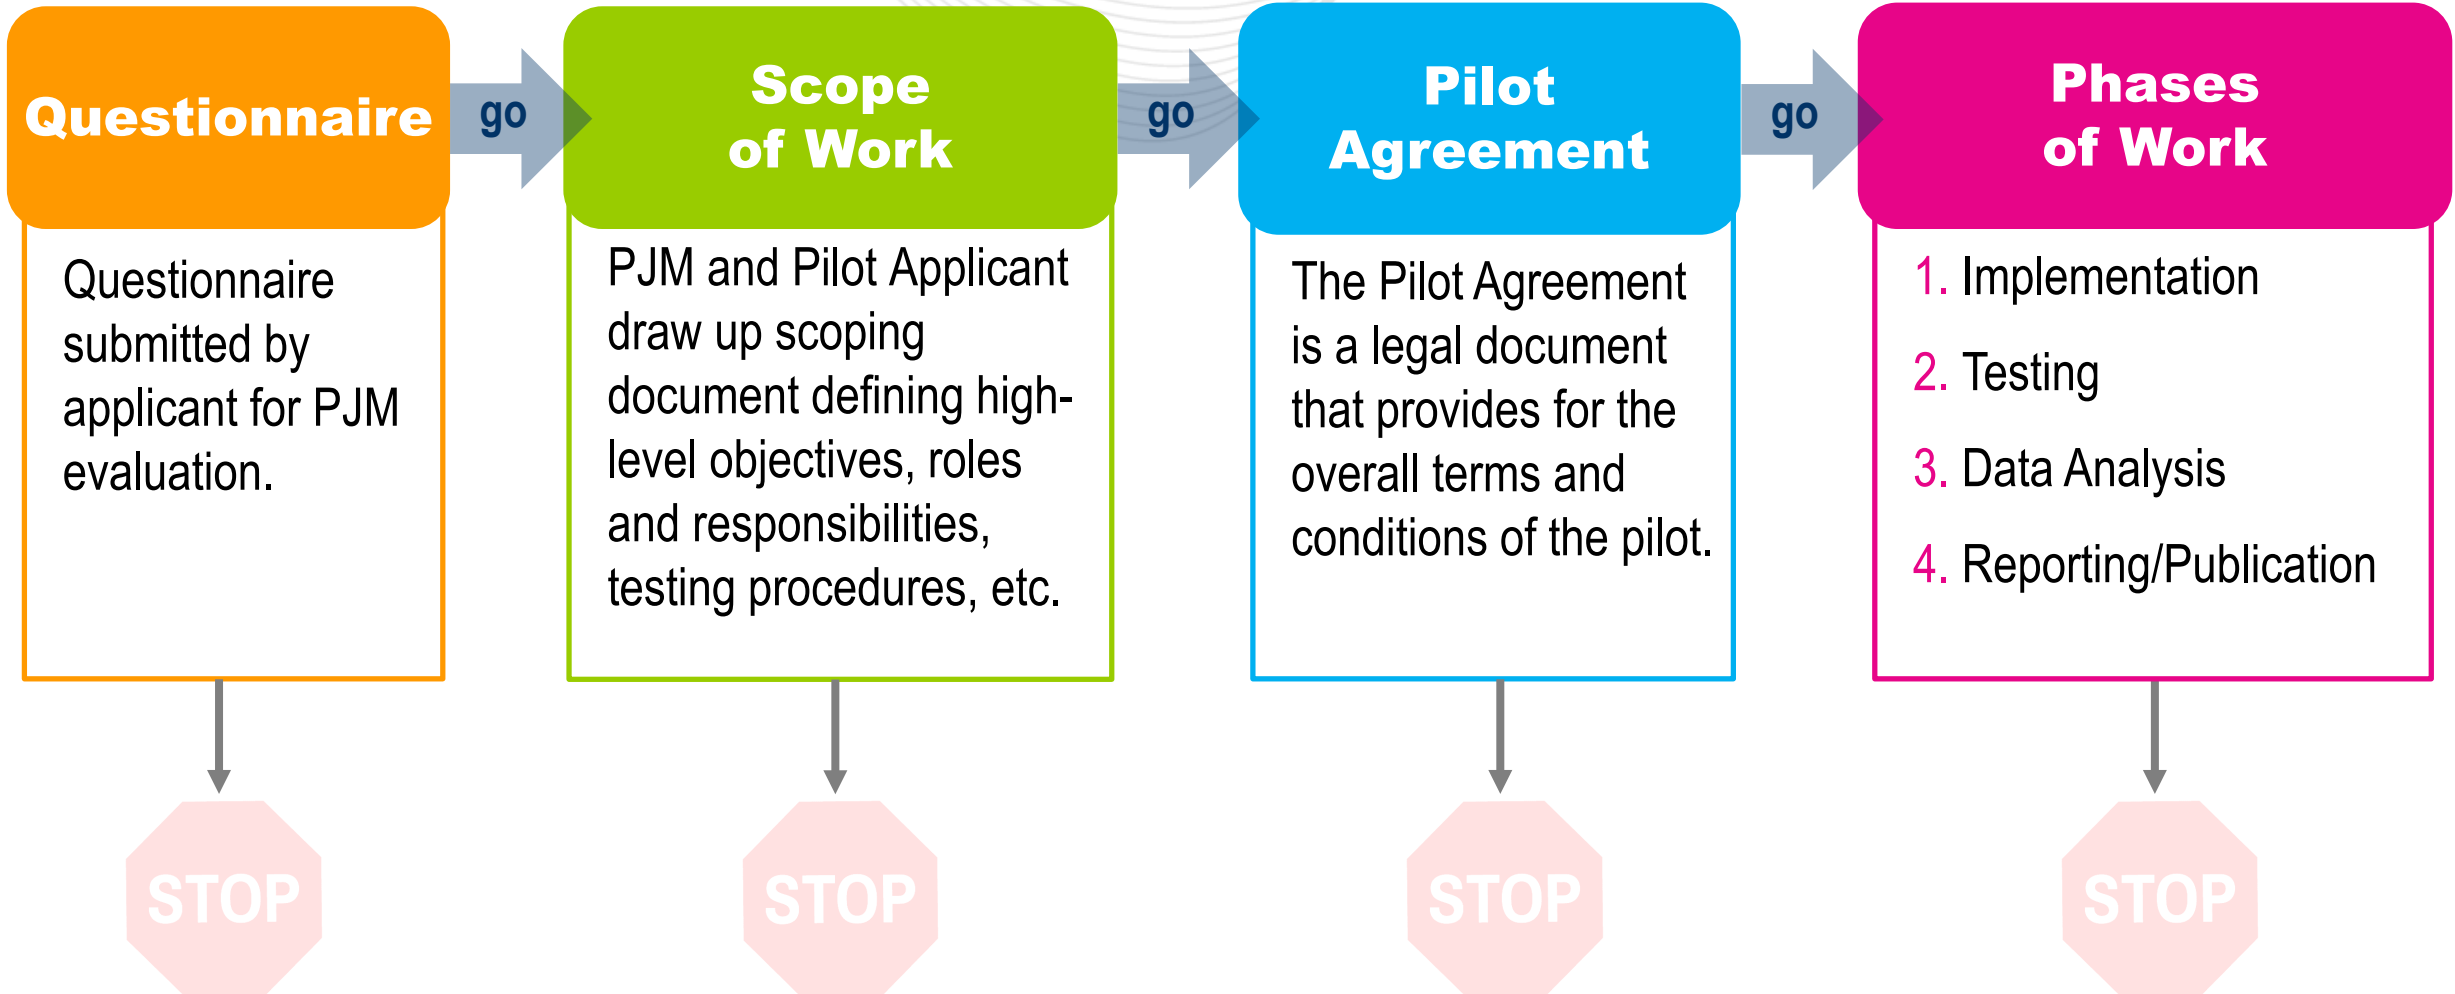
Questionnaire

go

Scope of Work

go

Pilot Agreement

go

Phases of Work

Questionnaire submitted by applicant for PJM evaluation.

PJM and Pilot Applicant draw up scoping document defining high-level objectives, roles and responsibilities, testing procedures, etc.

The Pilot Agreement is a legal document that provides for the overall terms and conditions of the pilot.

1. Implementation
2. Testing
3. Data Analysis
4. Reporting/Publication

STOP

STOP

STOP

STOP